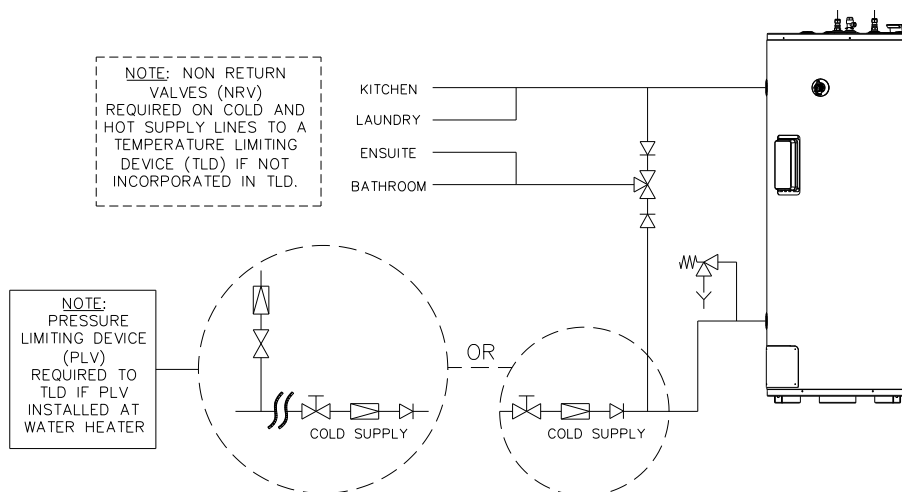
NOTE: NON RETURN VALVES (NRV) REQUIRED ON COLD AND HOT SUPPLY LINES TO A TEMPERATURE LIMITING DEVICE (TLD) IF NOT INCORPORATED IN TLD.

KITCHEN
LAUNDRY
ENSUITE
BATHROOM

NOTE: PRESSURE LIMITING DEVICE (PLV) REQUIRED TO TLD IF PLV INSTALLED AT WATER HEATER

OR

COLD SUPPLY

COLD SUPPLY